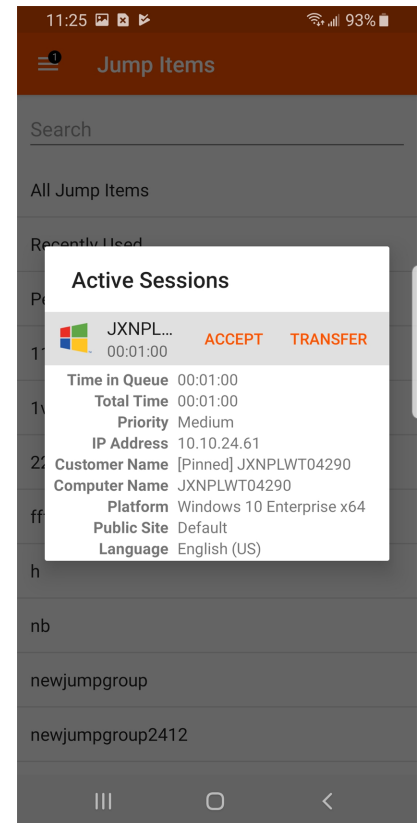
11:25 93%

1

Jump Items

Search

All Jump Items

Recently Used

Pe

11

1v

22

ff

h

nb

newjumpgroup

newjumpgroup2412

Active Sessions

JXNPL...
00:01:00

ACCEPT TRANSFER

| | |
|---|---|
| Time in Queue | 00:01:00 |
| Total Time | 00:01:00 |
| Priority | Medium |
| IP Address | 10.10.24.61 |
| Customer Name | [Pinned] JXNPLWT04290 |
| Computer Name | JXNPLWT04290 |
| Platform | Windows 10 Enterprise x64 |
| Public Site | Default |
| Language | English (US) |